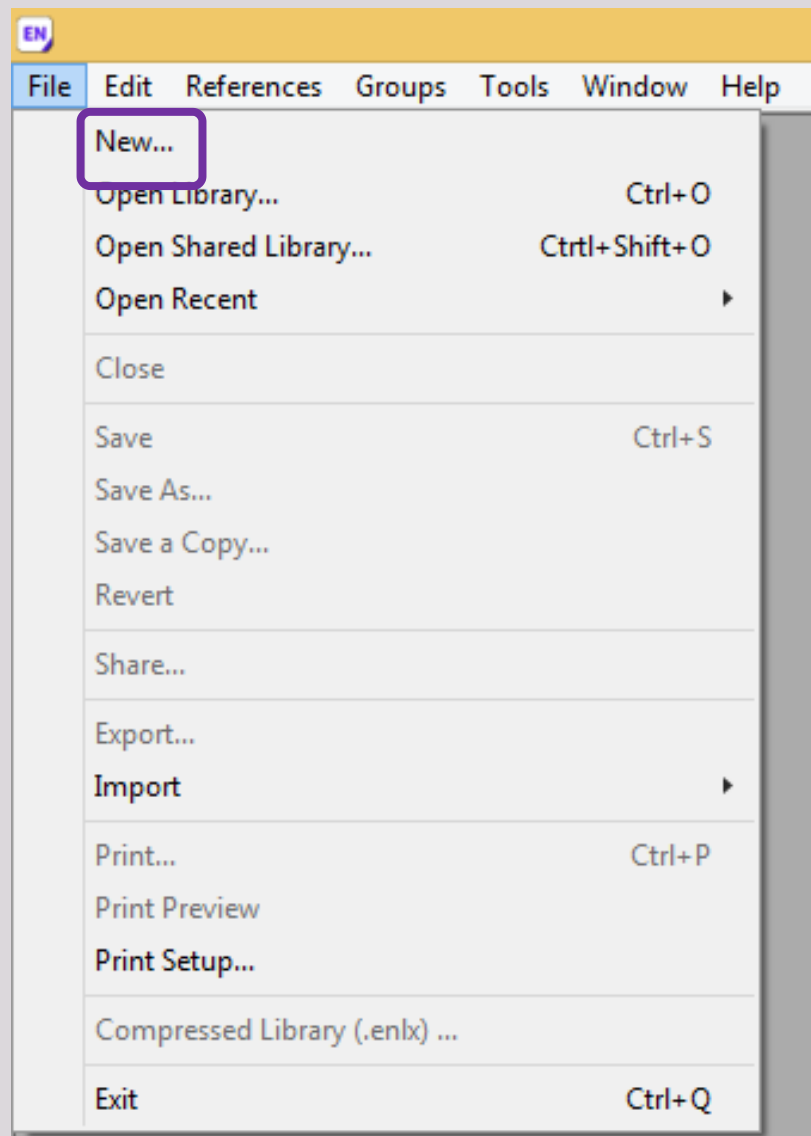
EN

File Edit References Groups Tools Window Help

New...
Open Library... Ctrl+O
Open Shared Library... Ctrtl+Shift+O
Open Recent

Close

Save Ctrl+S
Save As...
Save a Copy...
Revert

Share...

Export...
Import

Print... Ctrl+P
Print Preview
Print Setup...

Compressed Library (.enlx) ...

Exit Ctrl+Q